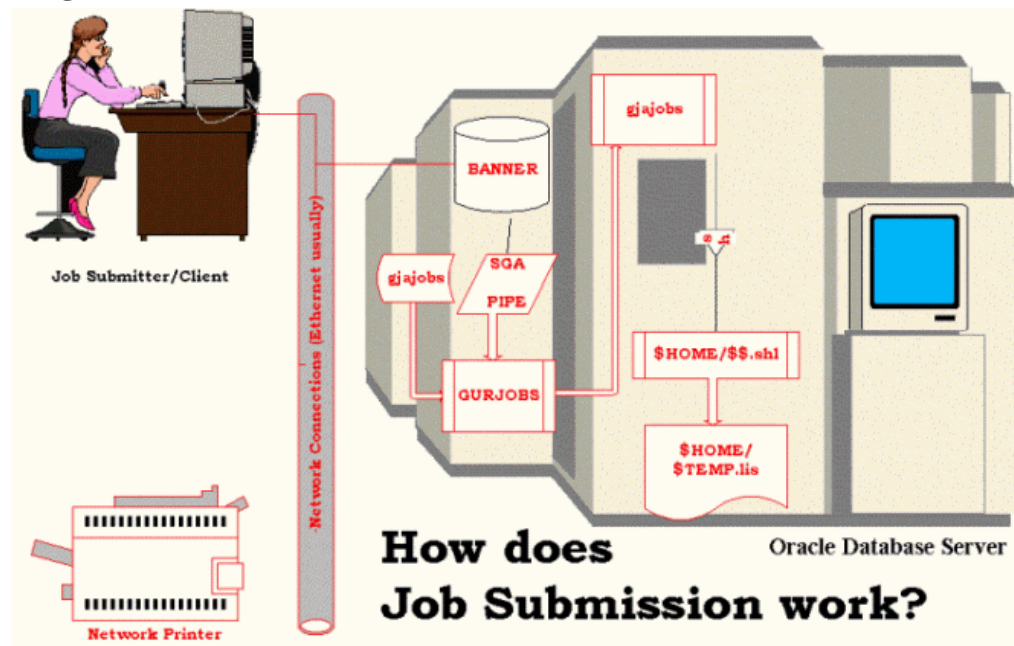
Job Submitter/Client

Network Connections (Ethernet usually)

BANNER

gjajobs

gjajobs

SGA

PIPE

GURJOBS

sh

$HOME/$$.shl

$HOME/
$TEMP.lis

Network Printer

How does
Job Submission work?

Oracle Database Server